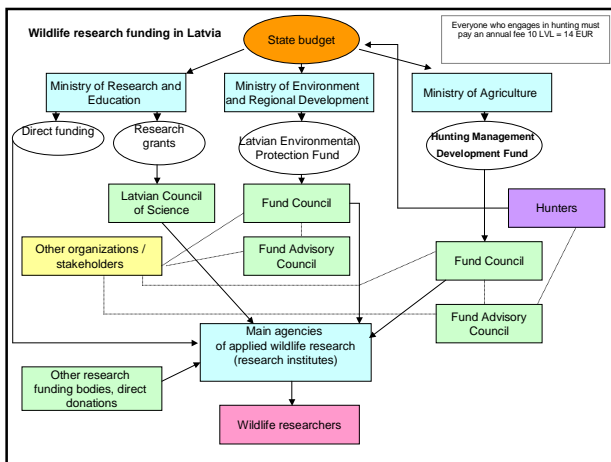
Wildlife research funding in Latvia

Everyone who engages in hunting must pay an annual fee 10 LVL = 14 EUR

State budget

Ministry of Research and Education

Ministry of Environment and Regional Development

Ministry of Agriculture

Direct funding

Research grants

Latvian Environmental Protection Fund

Hunting Management Development Fund

Latvian Council of Science

Fund Council

Hunters

Other organizations / stakeholders

Fund Advisory Council

Fund Council

Fund Advisory Council

Main agencies of applied wildlife research (research institutes)

Other research funding bodies, direct donations

Wildlife researchers